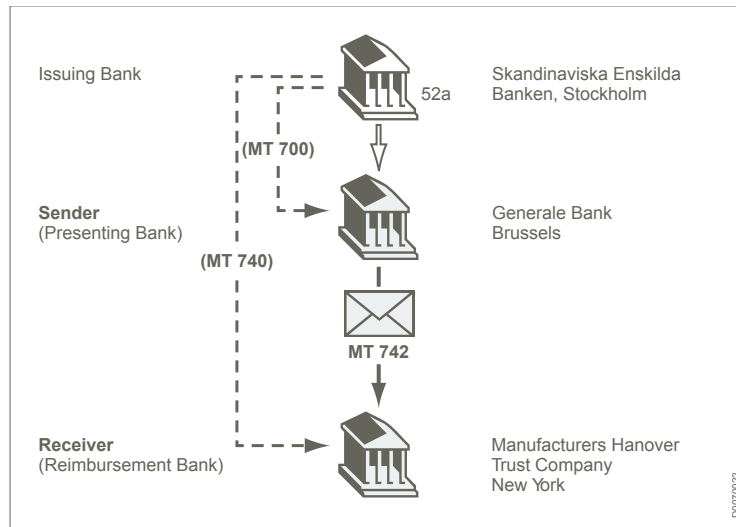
Issuing Bank

52a

Skandinaviska Enskilda Banken, Stockholm

(MT 700)

Sender
(Presenting Bank)

Generale Bank
Brussels

(MT 740)

MT 742

Receiver
(Reimbursement Bank)

Manufacturers Hanover
Trust Company
New York

D0070023